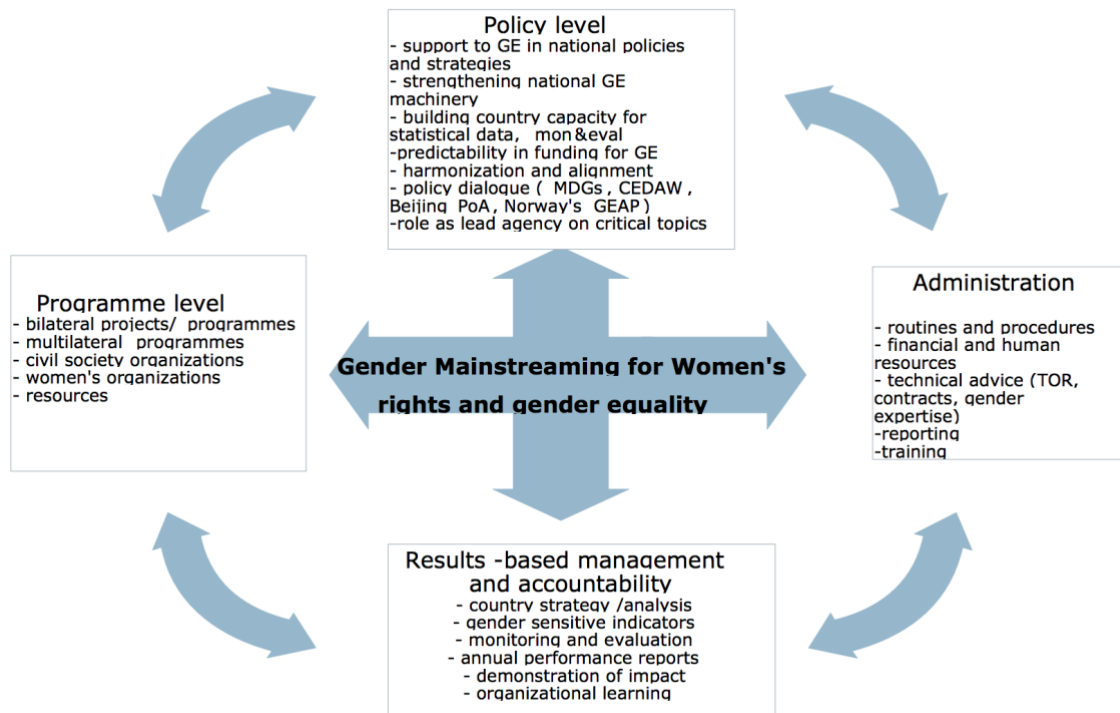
Policy level
- support to GE in national policies and strategies
- strengthening national GE machinery
- building country capacity for statistical data, mon&eval
-predictability in funding for GE
- harmonization and alignment
- policy dialogue ( MDGs , CEDAW , Beijing PoA, Norway's GEAP )
-role as lead agency on critical topics

Programme level
- bilateral projects/ programmes
- multilateral programmes
- civil society organizations
- women's organizations
- resources

Gender Mainstreaming for Women's rights and gender equality

Administration
- routines and procedures
- financial and human resources
- technical advice (TOR, contracts, gender expertise)
-reporting
-training

Results -based management and accountability
- country strategy /analysis
- gender sensitive indicators
- monitoring and evaluation
- annual performance reports
- demonstration of impact
- organizational learning